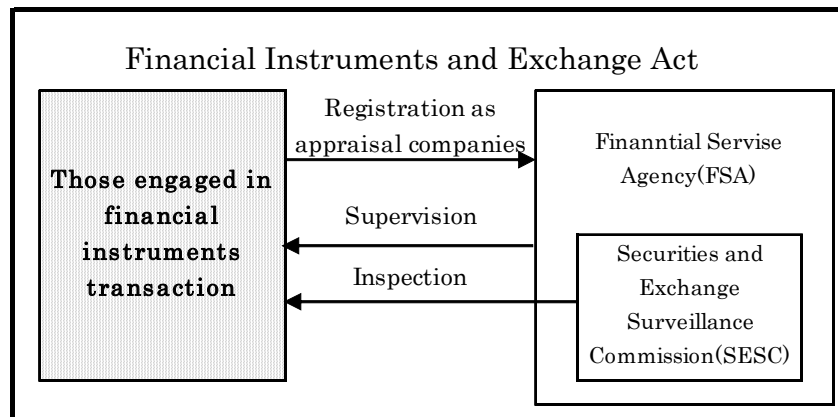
Financial Instruments and Exchange Act

Those engaged in financial instruments transaction

Registration as appraisal companies

Supervision

Inspection

Finanntial Servise Agency(FSA)

Securities and Exchange Surveillance Commission(SESC)